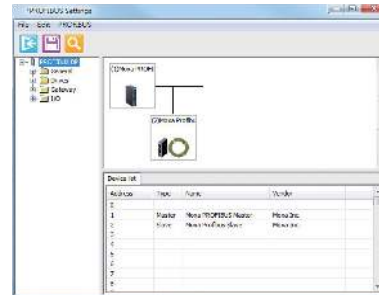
PROFIBUS Settings

File Edit PROFIBUS

PROFIBUS DP
General
Drives
Gateway
I/O

(1)Mova PROFI

(2)Mova Profibus

Device list

| Address | Type | Name | Vendor |
|---|---|---|---|
| 0 | | | |
| 1 | Master | Mova PROFIBUS Master | Mova Inc. |
| 2 | Slave | Mova Profibus Slave | Mova Inc. |
| 3 | | | |
| 4 | | | |
| 5 | | | |
| 6 | | | |
| 7 | | | |
| 8 | | | |